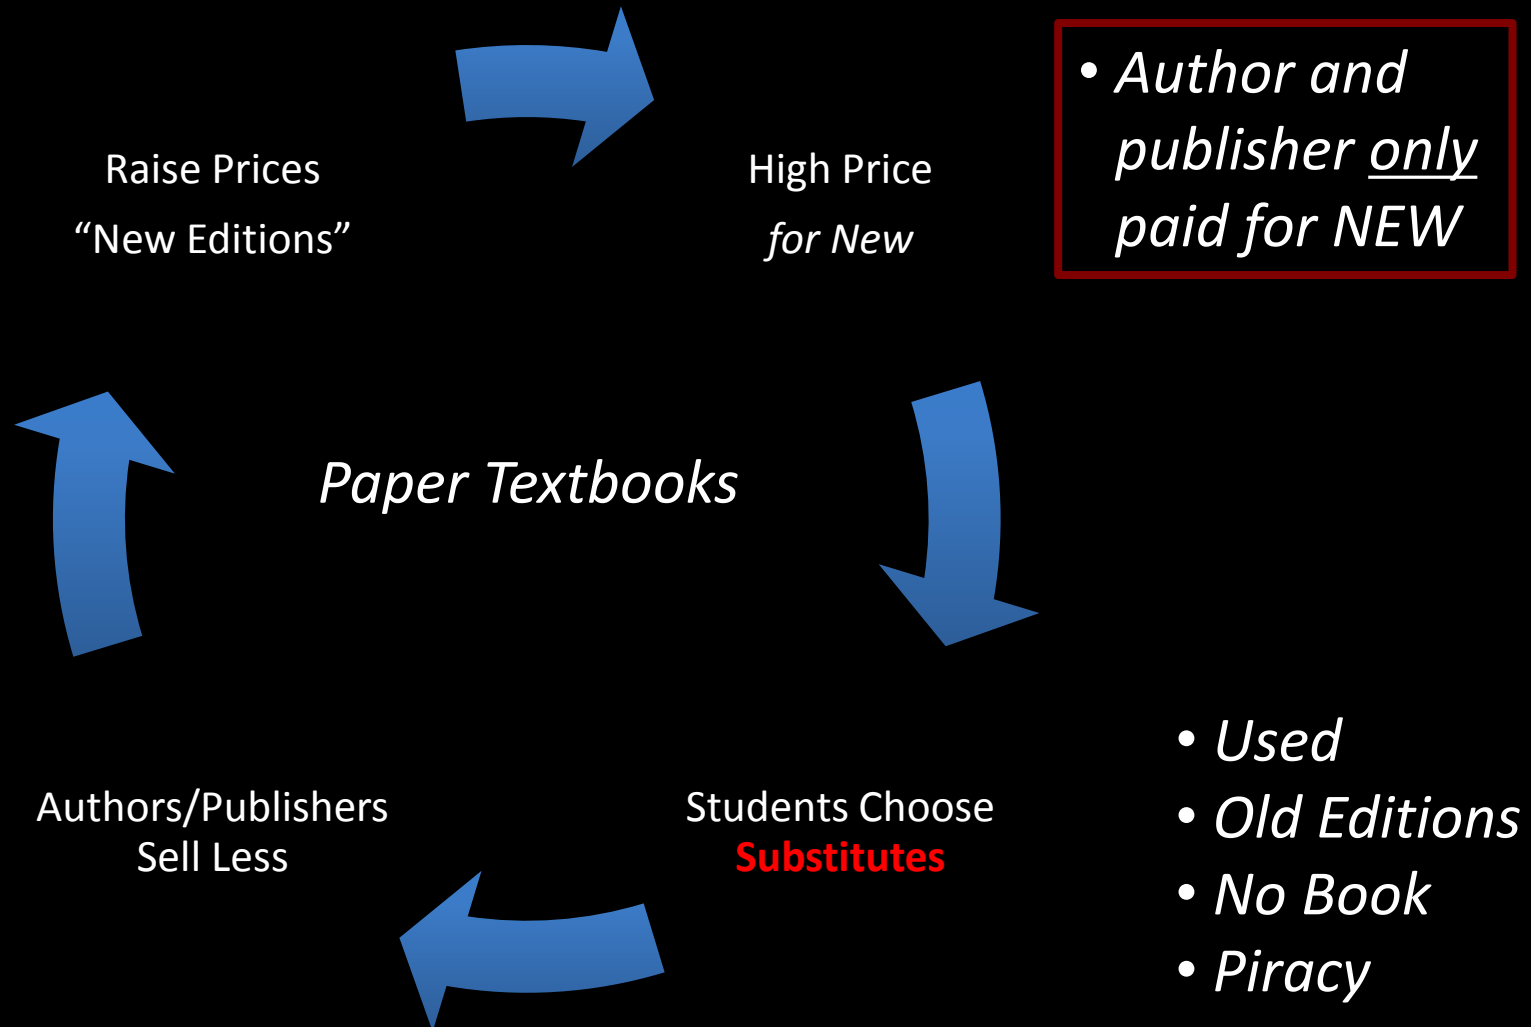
Raise Prices
“New Editions”

High Price
*for New*

• *Author and publisher only paid for NEW*

*Paper Textbooks*

Authors/Publishers
Sell Less

Students Choose
Substitutes

• *Used*
• *Old Editions*
• *No Book*
• *Piracy*